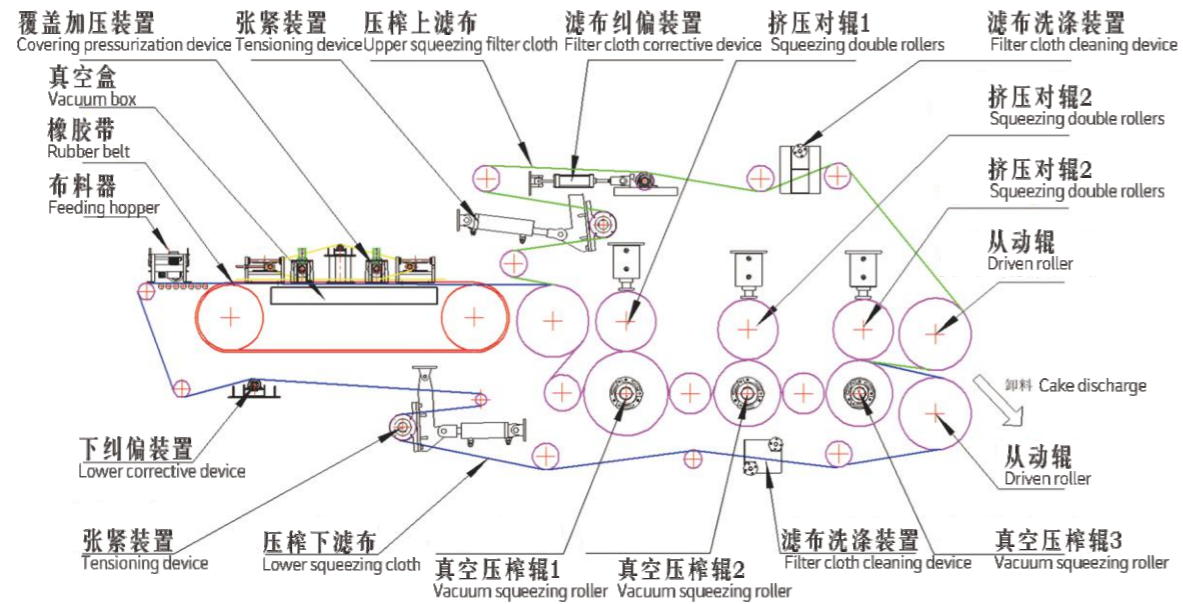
覆盖加压装置
Covering pressurization device

张紧装置
Tensioning device

压榨上滤布
Upper squeezing filter cloth

滤布纠偏装置
Filter cloth corrective device

挤压对辊1
Squeezing double rollers

滤布洗涤装置
Filter cloth cleaning device

真空盒
Vacuum box

橡胶带
Rubber belt

布料器
Feeding hopper

挤压对辊2
Squeezing double rollers

挤压对辊2
Squeezing double rollers

从动辊
Driven roller

卸料 Cake discharge

从动辊
Driven roller

下纠偏装置
Lower corrective device

张紧装置
Tensioning device

压榨下滤布
Lower squeezing cloth

真空压榨辊1
Vacuum squeezing roller

真空压榨辊2
Vacuum squeezing roller

滤布洗涤装置
Filter cloth cleaning device

真空压榨辊3
Vacuum squeezing roller